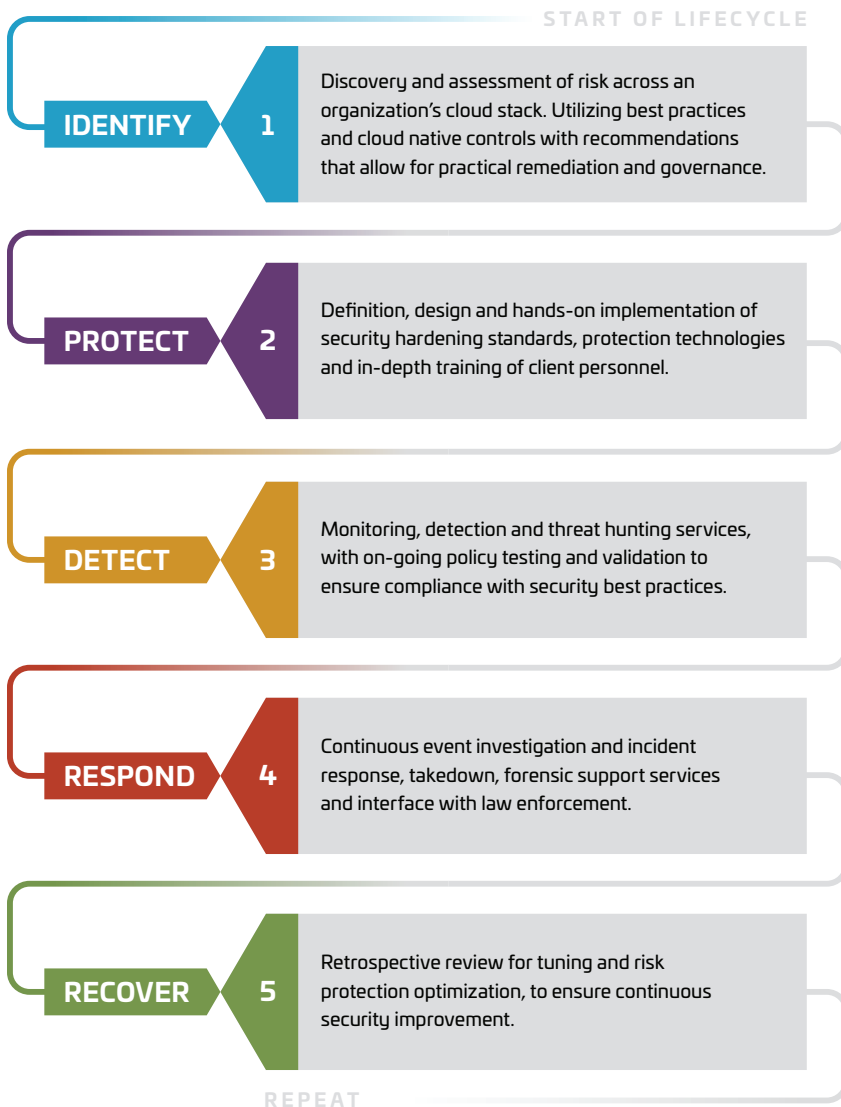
START OF LIFECYCLE

IDENTIFY 1

Discovery and assessment of risk across an organization's cloud stack. Utilizing best practices and cloud native controls with recommendations that allow for practical remediation and governance.

PROTECT 2

Definition, design and hands-on implementation of security hardening standards, protection technologies and in-depth training of client personnel.

DETECT 3

Monitoring, detection and threat hunting services, with on-going policy testing and validation to ensure compliance with security best practices.

RESPOND 4

Continuous event investigation and incident response, takedown, forensic support services and interface with law enforcement.

RECOVER 5

Retrospective review for tuning and risk protection optimization, to ensure continuous security improvement.

REPEAT